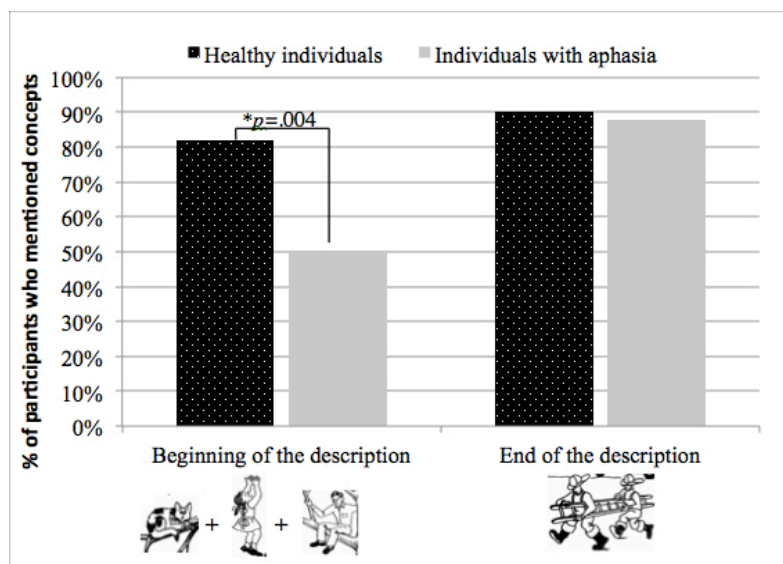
Healthy individuals
Individuals with aphasia

% of participants who mentioned concepts

100%
90%
80%
70%
60%
50%
40%
30%
20%
10%
0%

*$p$=.004

Beginning of the description

End of the description

+ +